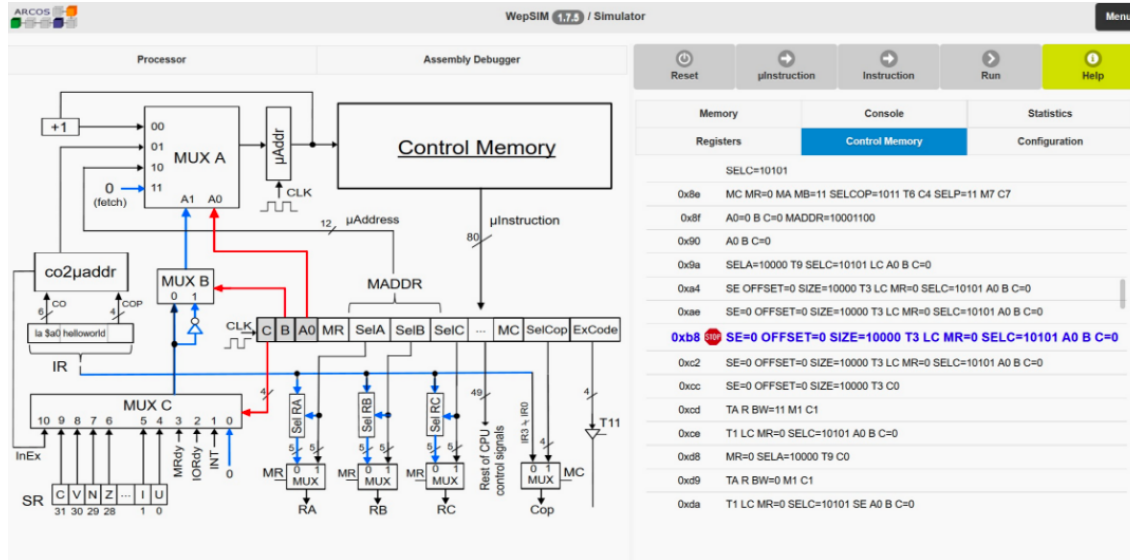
ARCOS

WepSIM 1.7.5 / Simulator

Menu

Processor

Assembly Debugger

Reset

µInstruction

Instruction

Run

Help

Memory

Console

Statistics

Registers

Control Memory

Configuration

+1

00

01

10

11

MUX A

0 (fetch)

A1 A0

µAddr

CLK

Control Memory

12 µAddress

µInstruction

80

co2µaddr

6 CO

4 COP

la $a0 helloworld

IR

MUX B

0 1

MADDR

CLK

C B A0 MR SelA SelB SelC ... MC SelCop ExCode

MUX C

10 9 8 7 6 5 4 3 2 1 0

4

InEx

SR

C V N Z ... I U

31 30 29 28 1 0

MRdy IORdy INT

0

Sel RA

Sel RB

Sel RC

5 5 5 5 5 5

MR 0 1 MUX

MR 0 1 MUX

MR 0 1 MUX

RA RB RC

49

Rest of CPU control signals

IR3 ¼ IR0

4

0 1 MUX MC

Cop

4

T11

SELC=10101

0x8e MC MR=0 MA MB=11 SELCOP=1011 T6 C4 SELP=11 M7 C7

0x8f A0=0 B C=0 MADDR=10001100

0x90 A0 B C=0

0x9a SELA=10000 T9 SELC=10101 LC A0 B C=0

0xa4 SE OFFSET=0 SIZE=10000 T3 LC MR=0 SELC=10101 A0 B C=0

0xae SE=0 OFFSET=0 SIZE=10000 T3 LC MR=0 SELC=10101 A0 B C=0

0xb8 STOP SE=0 OFFSET=0 SIZE=10000 T3 LC MR=0 SELC=10101 A0 B C=0

0xc2 SE=0 OFFSET=0 SIZE=10000 T3 LC MR=0 SELC=10101 A0 B C=0

0xcc SE=0 OFFSET=0 SIZE=10000 T3 C0

0xcd TA R BW=11 M1 C1

0xce T1 LC MR=0 SELC=10101 A0 B C=0

0xd8 MR=0 SELA=10000 T9 C0

0xd9 TA R BW=0 M1 C1

0xda T1 LC MR=0 SELC=10101 SE A0 B C=0